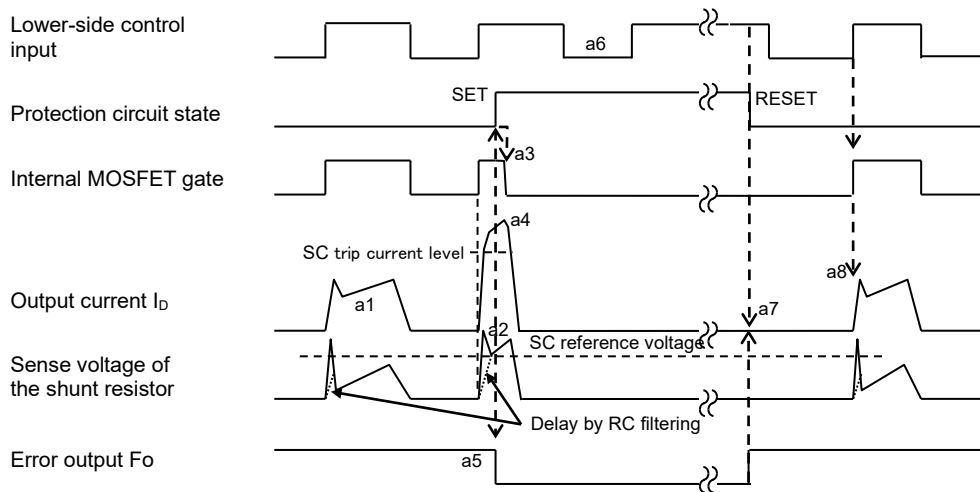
Lower-side control input
a6
Protection circuit state
SET
RESET
Internal MOSFET gate
a3
a4
SC trip current level
Output current $I_D$
a1
a8
a7
a2
SC reference voltage
Sense voltage of the shunt resistor
Delay by RC filtering
Error output Fo
a5